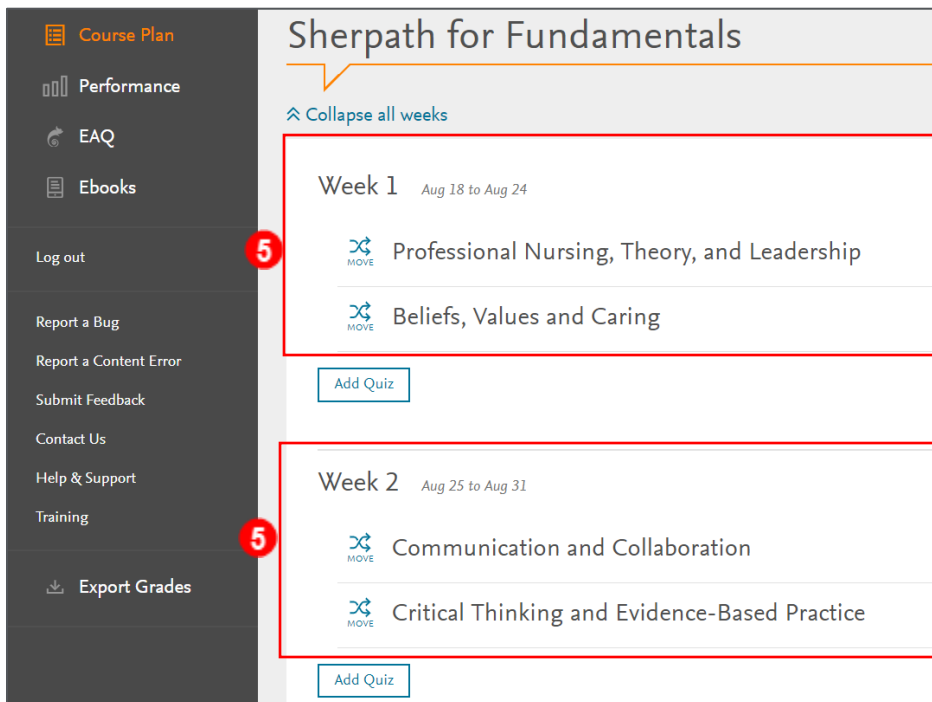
Course Plan

Performance

EAQ

Ebooks

Log out

Report a Bug

Report a Content Error

Submit Feedback

Contact Us

Help & Support

Training

Export Grades

Sherpath for Fundamentals

Collapse all weeks

Week 1 Aug 18 to Aug 24

5

MOVE Professional Nursing, Theory, and Leadership

MOVE Beliefs, Values and Caring

Add Quiz

Week 2 Aug 25 to Aug 31

5

MOVE Communication and Collaboration

MOVE Critical Thinking and Evidence-Based Practice

Add Quiz